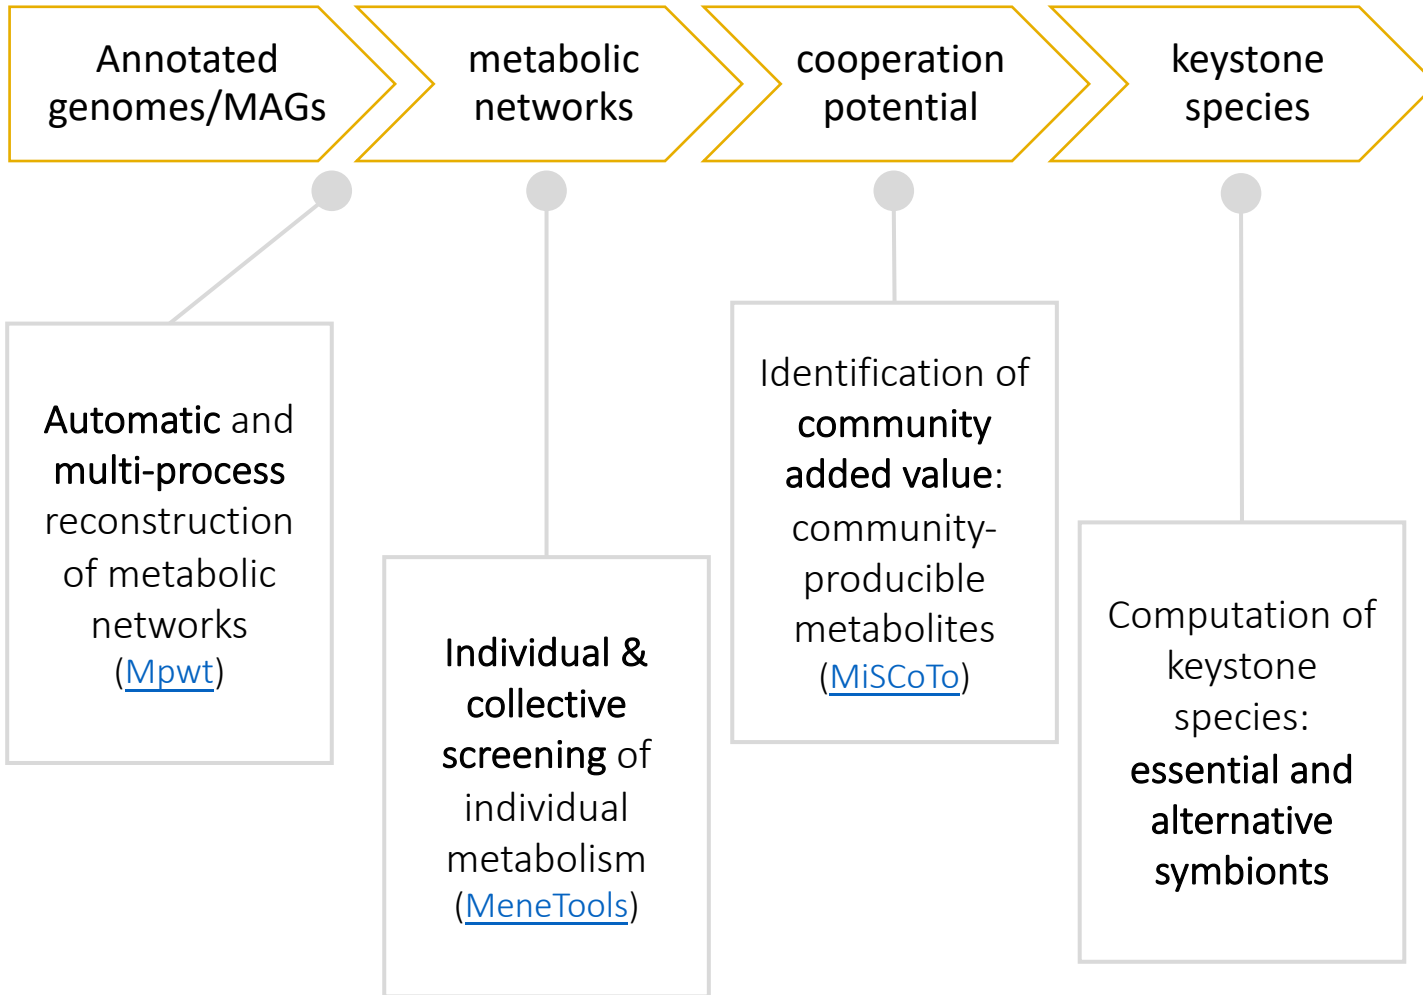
Annotated genomes/MAGs

metabolic networks

cooperation potential

keystone species

Automatic and multi-process reconstruction of metabolic networks (Mpwt)

Individual & collective screening of individual metabolism (MeneTools)

Identification of community added value: community-producible metabolites (MiSCoTo)

Computation of keystone species: essential and alternative symbionts